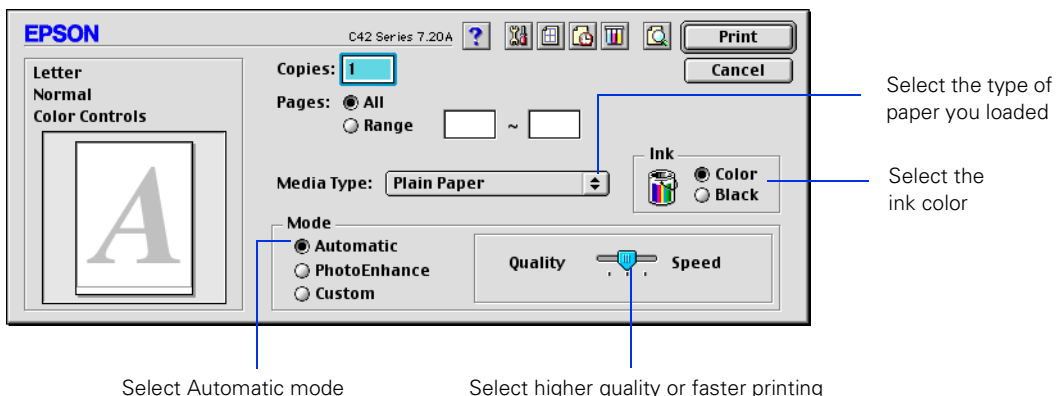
EPSON

C42 Series 7.20A

Print

Cancel

Letter
Normal
Color Controls

A

Copies: 1

Pages: All
Range ~

Media Type: Plain Paper

Ink
Color
Black

Mode
Automatic
PhotoEnhance
Custom

Quality Speed

Select the type of paper you loaded

Select the ink color

Select Automatic mode

Select higher quality or faster printing